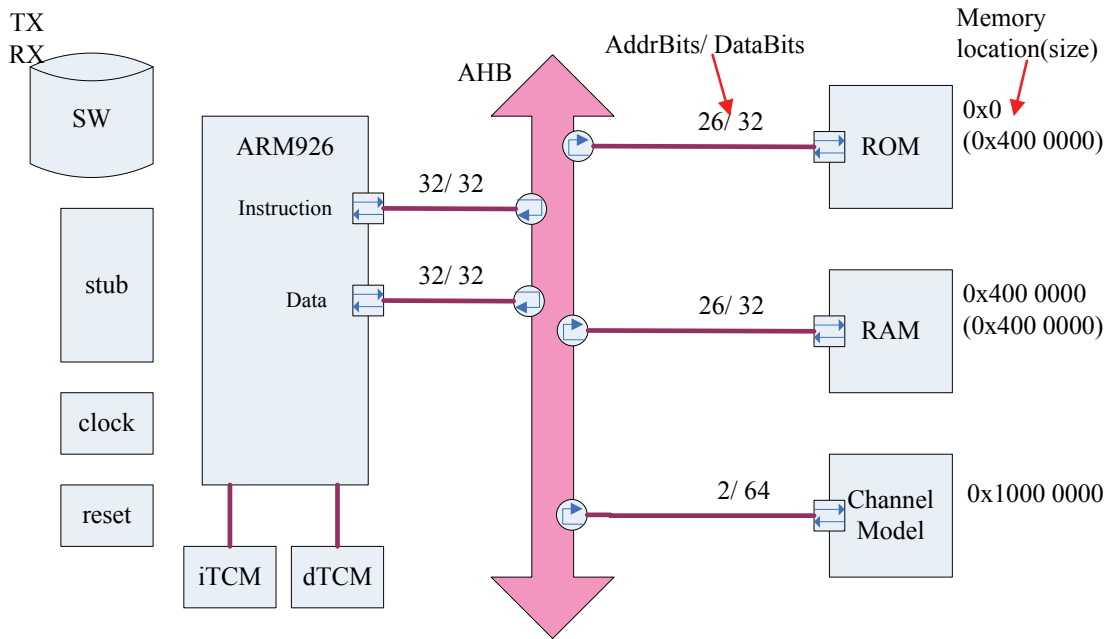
TX
RX

SW

stub

clock

reset

ARM926

Instruction

Data

iTCM

dTCM

AHB

32/ 32

32/ 32

AddrBits/ DataBits

26/ 32

26/ 32

2/ 64

ROM

RAM

Channel Model

Memory location(size)

0x0
(0x400 0000)

0x400 0000
(0x400 0000)

0x1000 0000